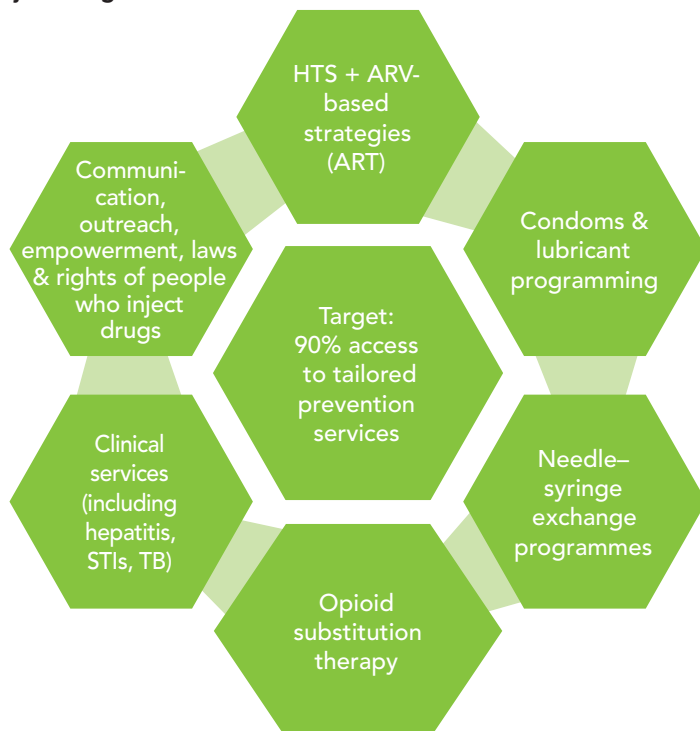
HTS + ARV-based strategies (ART)

Condoms & lubricant programming

Needle–syringe exchange programmes

Opioid substitution therapy

Clinical services (including hepatitis, STIs, TB)

Communication, outreach, empowerment, laws & rights of people who inject drugs

Target: 90% access to tailored prevention services